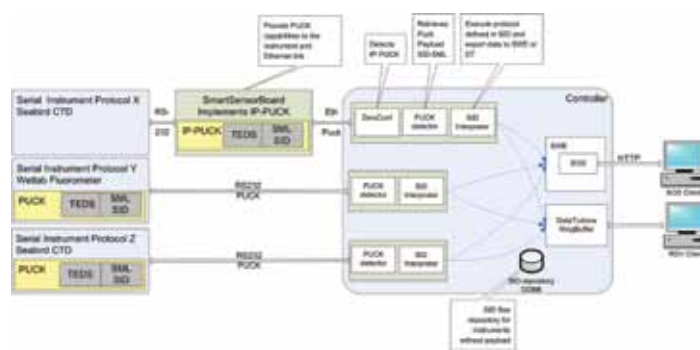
Provide PUCK capabilities to the instrument and Ethernet link

Detects IP-PUCK

Retrieves Puck Payload SID-SML

Execute protocol defined in SID and export data to SWE or DT

Serial Instrument Protocol X Seabird CTD

RS-232

SmartSensorBoard Implements IP-PUCK

IP-PUCK

TEDS

SML SID

Eth

Puck

Controller

ZeroConf

PUCK detector

SID Interpreter

SWE

SOS

HTTP

SOS Client

Serial Instrument Protocol Y Wetlab Fluorometer

PUCK

TEDS

SML SID

RS232 PUCK

PUCK detector

SID Interpreter

DataTurbine RingBuffer

RDV Client

Serial Instrument Protocol Z Seabird CTD

PUCK

TEDS

SML SID

RS232 PUCK

PUCK detector

SID Interpreter

SID repository (SSM)

SID files repository for instruments without payload